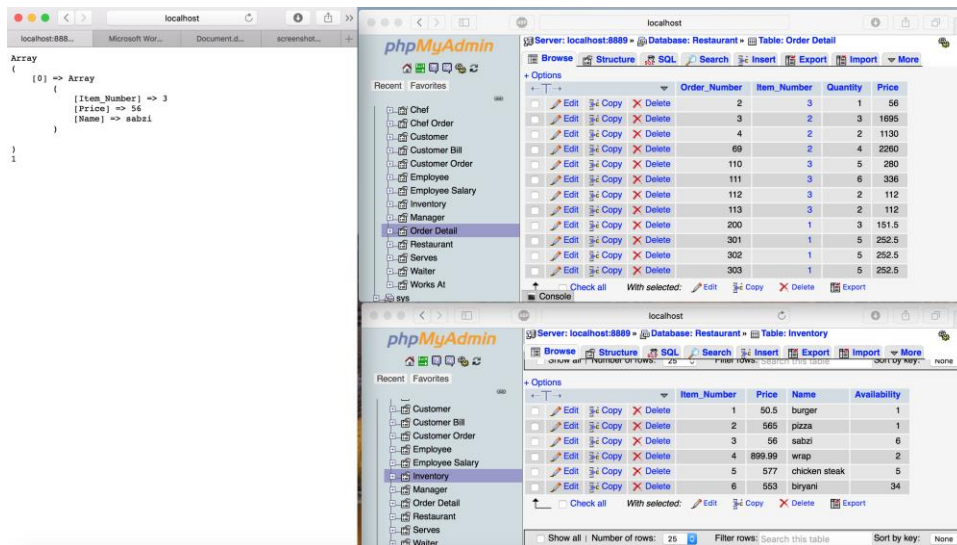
localhost

localhost:888... Microsoft Wor... Document.d... screenshot...

Array
(
[0] => Array
(
[Item_Number] => 3
[Price] => 56
[Name] => sabzi
)

)
1

localhost

phpMyAdmin

Recent Favorites

Chef
Chef Order
Customer
Customer Bill
Customer Order
Employee
Employee Salary
Inventory
Manager
Order Detail
Restaurant
Serves
Waiter
Works At
sys

Server: localhost:8889 » Database: Restaurant » Table: Order Detail

Browse Structure SQL Search Insert Export Import More

+ Options

| | | Order_Number | Item_Number | Quantity | Price |
|---|---|---|---|---|---|
| | Edit Copy Delete | 2 | 3 | 1 | 56 |
| | Edit Copy Delete | 3 | 2 | 3 | 1695 |
| | Edit Copy Delete | 4 | 2 | 2 | 1130 |
| | Edit Copy Delete | 69 | 2 | 4 | 2260 |
| | Edit Copy Delete | 110 | 3 | 5 | 280 |
| | Edit Copy Delete | 111 | 3 | 6 | 336 |
| | Edit Copy Delete | 112 | 3 | 2 | 112 |
| | Edit Copy Delete | 113 | 3 | 2 | 112 |
| | Edit Copy Delete | 200 | 1 | 3 | 151.5 |
| | Edit Copy Delete | 301 | 1 | 5 | 252.5 |
| | Edit Copy Delete | 302 | 1 | 5 | 252.5 |
| | Edit Copy Delete | 303 | 1 | 5 | 252.5 |

Check all With selected: Edit Copy Delete Export

Console

localhost

phpMyAdmin

Recent Favorites

Customer
Customer Bill
Customer Order
Employee
Employee Salary
Inventory
Manager
Order Detail
Restaurant
Serves
Waiter

Server: localhost:8889 » Database: Restaurant » Table: Inventory

Browse Structure SQL Search Insert Export Import More

Show all Number of rows: 25 Filter rows: Search this table Sort by key: None

+ Options

| | | Item_Number | Price | Name | Availability |
|---|---|---|---|---|---|
| | Edit Copy Delete | 1 | 50.5 | burger | 1 |
| | Edit Copy Delete | 2 | 565 | pizza | 1 |
| | Edit Copy Delete | 3 | 56 | sabzi | 6 |
| | Edit Copy Delete | 4 | 899.99 | wrap | 2 |
| | Edit Copy Delete | 5 | 577 | chicken steak | 5 |
| | Edit Copy Delete | 6 | 553 | biryani | 34 |

Check all With selected: Edit Copy Delete Export

Show all | Number of rows: 25 Filter rows: Search this table Sort by key: None